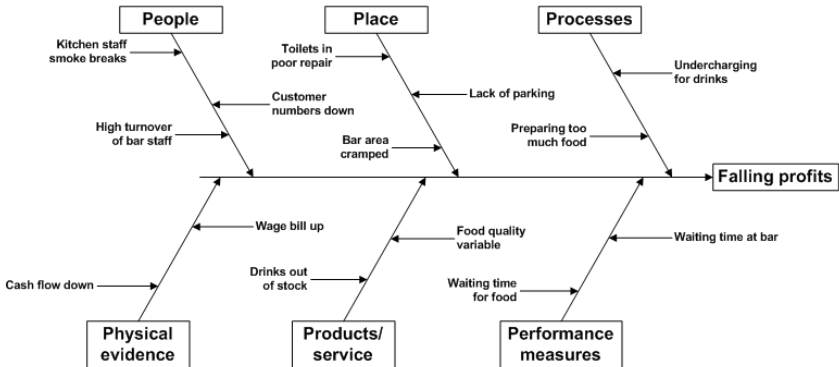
People

Kitchen staff smoke breaks

Customer numbers down

High turnover of bar staff

Place

Toilets in poor repair

Lack of parking

Bar area cramped

Processes

Undercharging for drinks

Preparing too much food

Falling profits

Wage bill up

Cash flow down

Physical evidence

Food quality variable

Drinks out of stock

Products/ service

Waiting time at bar

Waiting time for food

Performance measures